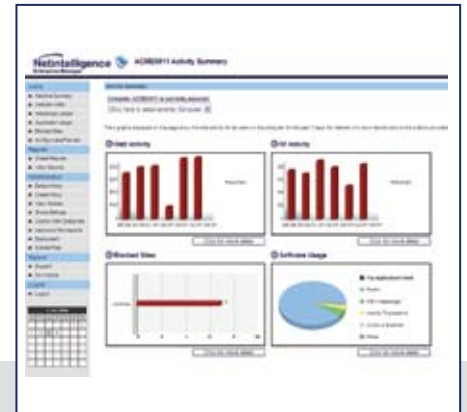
NetIntelligence ADMIN11 Activity Summary

Enterprise Manager

Computer ADMIN11 is currently selected

Click here to select another Computer

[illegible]

Web Activity

IM Activity

Blocked Sites

Software Usage

Click for more detail

Click for more detail

Click for more detail

Click for more detail

Logout

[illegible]